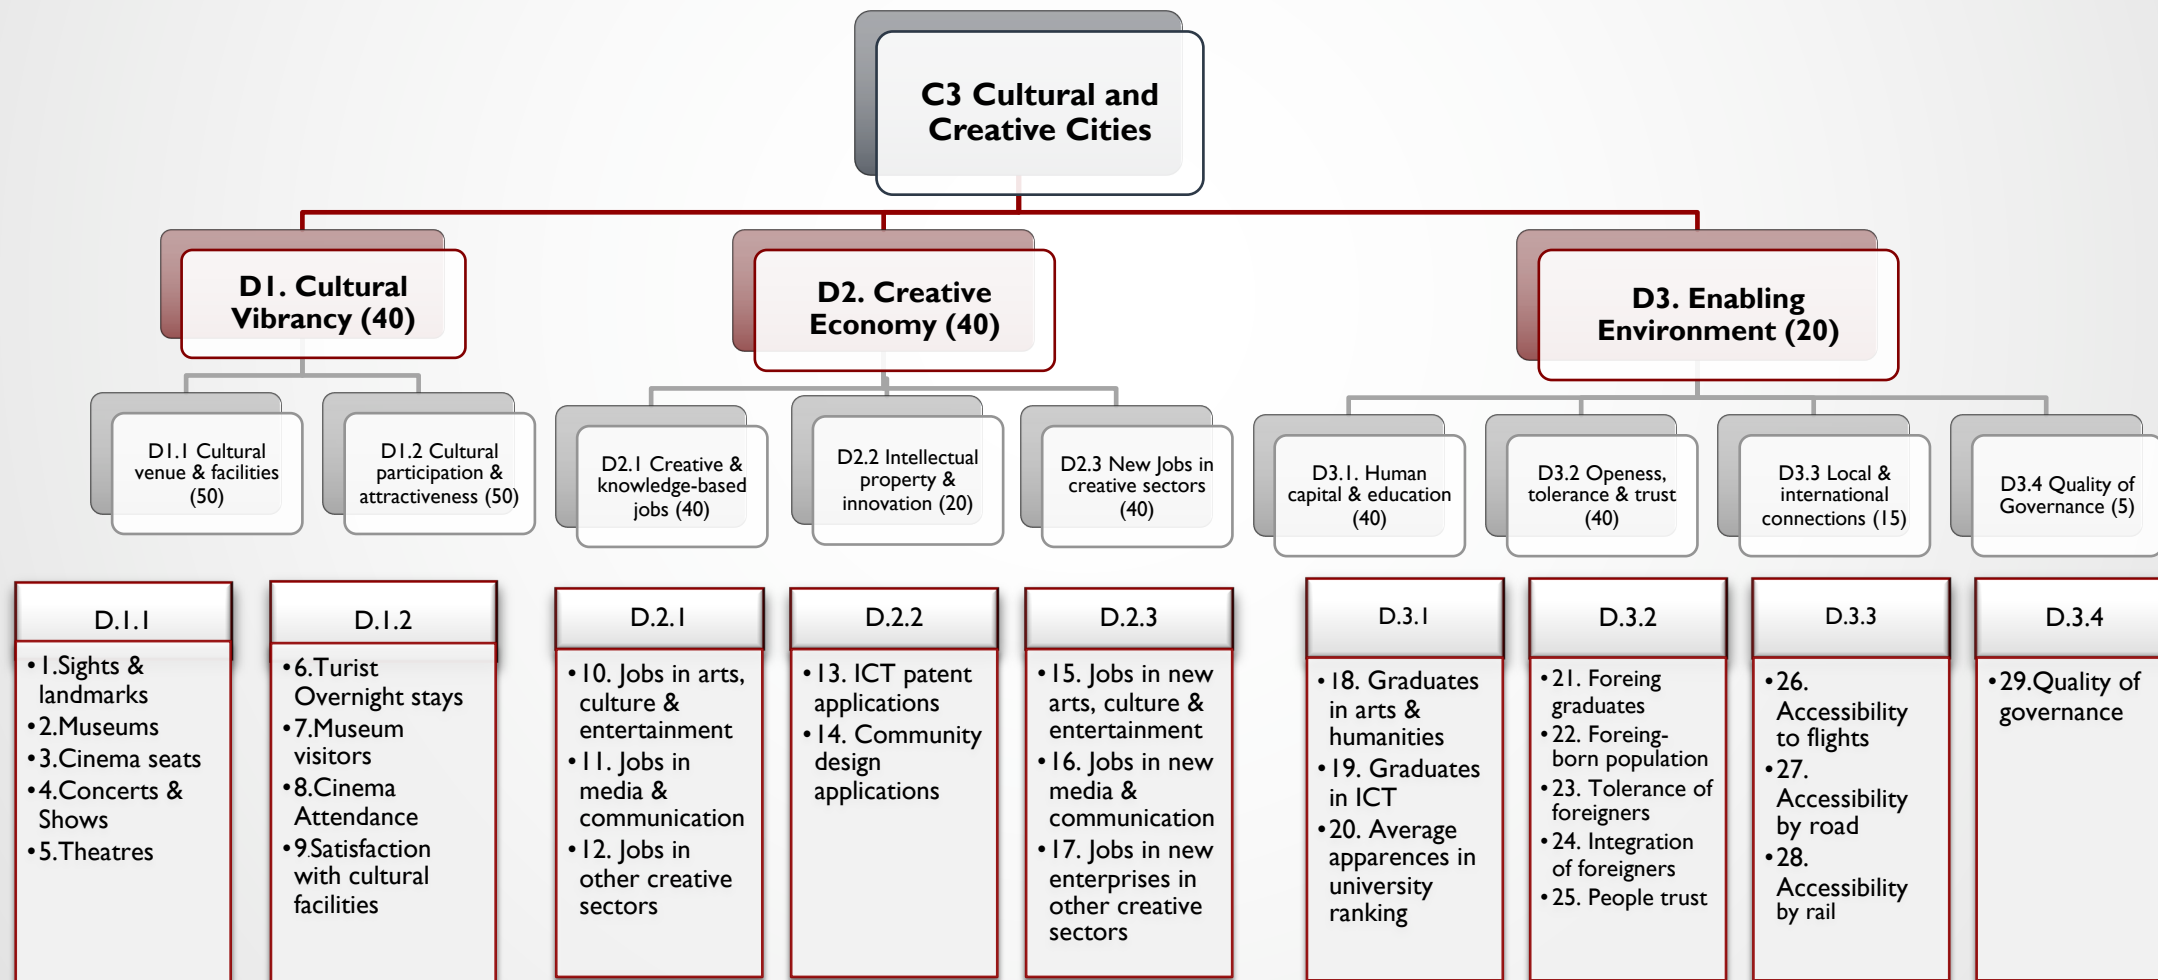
C3 Cultural and Creative Cities

D1. Cultural Vibrancy (40)

D2. Creative Economy (40)

D3. Enabling Environment (20)

D1.1 Cultural venue & facilities (50)

D1.2 Cultural participation & attractiveness (50)

D2.1 Creative & knowledge-based jobs (40)

D2.2 Intellectual property & innovation (20)

D2.3 New Jobs in creative sectors (40)

D3.1. Human capital & education (40)

D3.2 Openess, tolerance & trust (40)

D3.3 Local & international connections (15)

D3.4 Quality of Governance (5)

D.1.1
• 1.Sights & landmarks
• 2.Museums
• 3.Cinema seats
• 4.Concerts & Shows
• 5.Theatres

D.1.2
• 6.Turist Overnight stays
• 7.Museum visitors
• 8.Cinema Attendance
• 9.Satisfaction with cultural facilities

D.2.1
• 10. Jobs in arts, culture & entertainment
• 11. Jobs in media & communication
• 12. Jobs in other creative sectors

D.2.2
• 13. ICT patent applications
• 14. Community design applications

D.2.3
• 15. Jobs in new arts, culture & entertainment
• 16. Jobs in new media & communication
• 17. Jobs in new enterprises in other creative sectors

D.3.1
• 18. Graduates in arts & humanities
• 19. Graduates in ICT
• 20. Average apparences in university ranking

D.3.2
• 21. Foreing graduates
• 22. Foreing-born population
• 23. Tolerance of foreigners
• 24. Integration of foreigners
• 25. People trust

D.3.3
• 26. Accessibility to flights
• 27. Accessibility by road
• 28. Accessibility by rail

D.3.4
• 29.Quality of governance